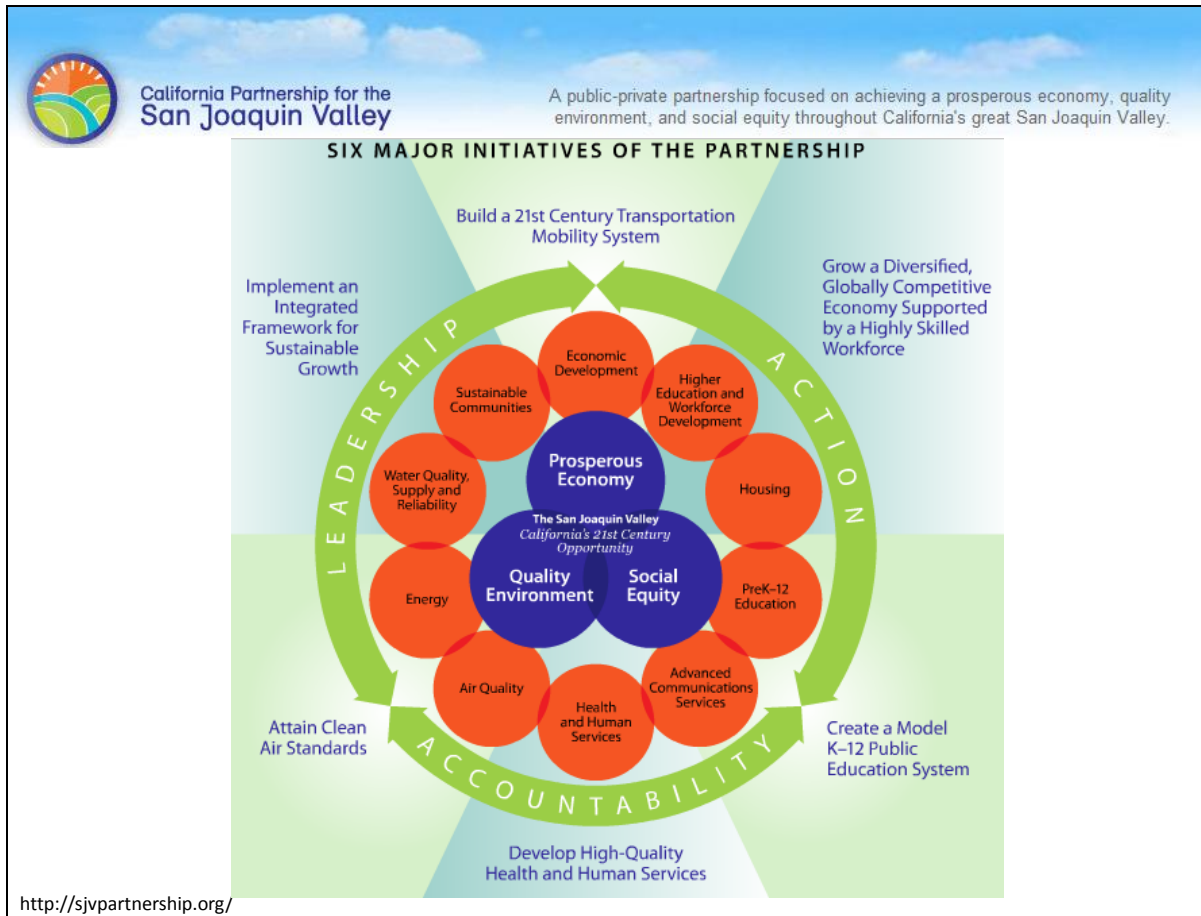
California Partnership for the San Joaquin Valley

A public-private partnership focused on achieving a prosperous economy, quality environment, and social equity throughout California's great San Joaquin Valley.

SIX MAJOR INITIATIVES OF THE PARTNERSHIP

Build a 21st Century Transportation Mobility System

Implement an Integrated Framework for Sustainable Growth

Grow a Diversified, Globally Competitive Economy Supported by a Highly Skilled Workforce

LEADERSHIP

ACTION

ACCOUNTABILITY

Economic Development

Sustainable Communities

Higher Education and Workforce Development

Water Quality, Supply and Reliability

Housing

Energy

PreK–12 Education

Air Quality

Health and Human Services

Advanced Communications Services

Prosperous Economy

The San Joaquin Valley
California's 21st Century Opportunity

Quality Environment

Social Equity

Attain Clean Air Standards

Create a Model K–12 Public Education System

Develop High-Quality Health and Human Services

http://sjvpartnership.org/